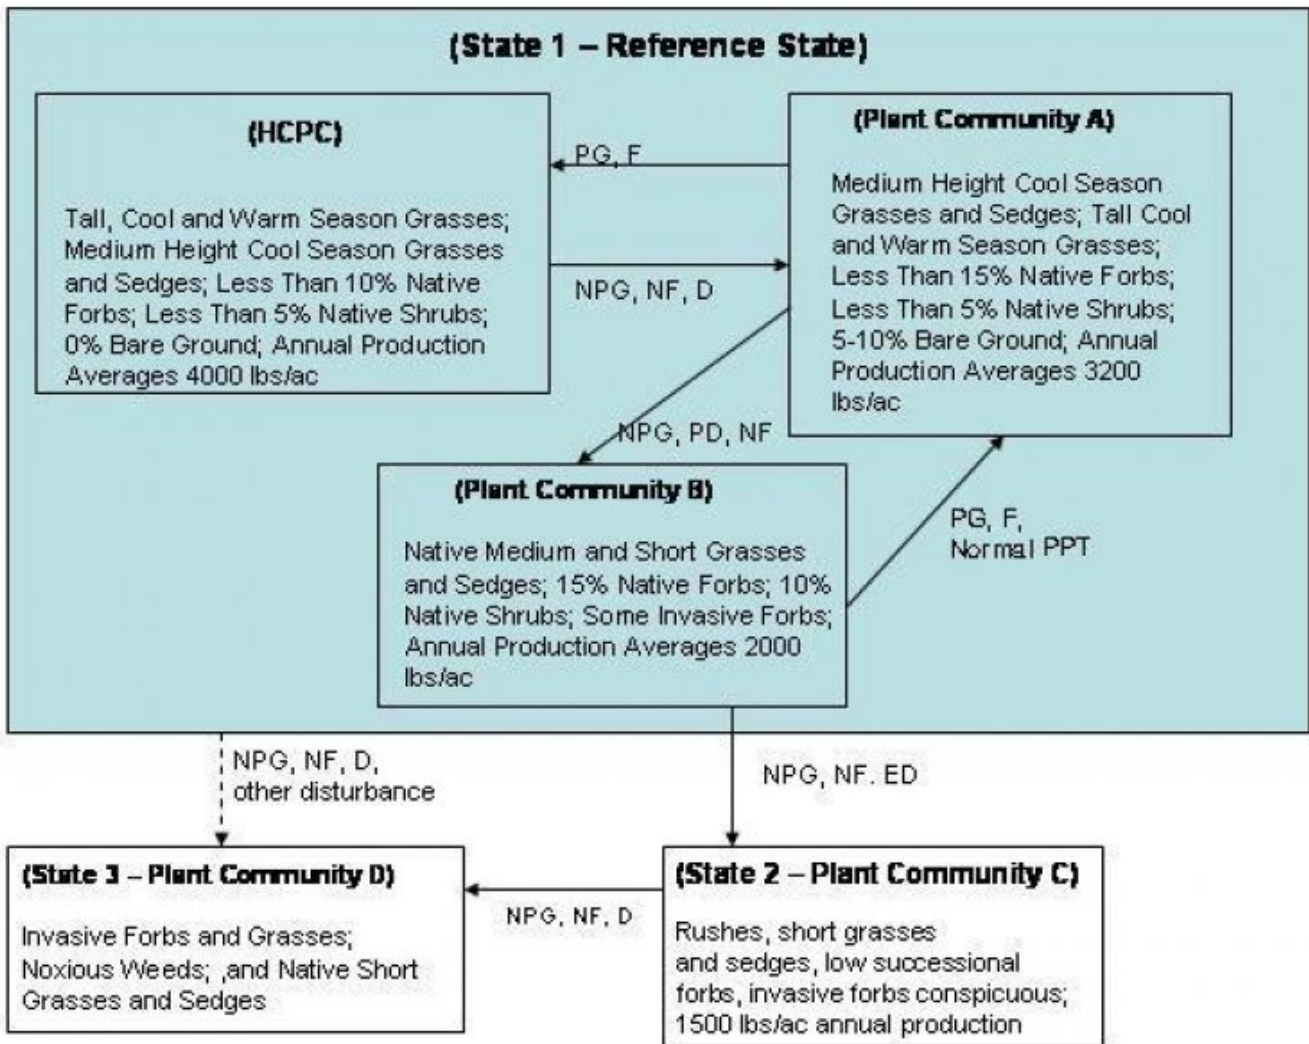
(State 1 – Reference State)

(HCPC)

Tall, Cool and Warm Season Grasses; Medium Height Cool Season Grasses and Sedges; Less Than 10% Native Forbs; Less Than 5% Native Shrubs; 0% Bare Ground; Annual Production Averages 4000 lbs/ac

PG, F

NPG, NF, D

(Plant Community A)

Medium Height Cool Season Grasses and Sedges; Tall Cool and Warm Season Grasses; Less Than 15% Native Forbs; Less Than 5% Native Shrubs; 5-10% Bare Ground; Annual Production Averages 3200 lbs/ac

NPG, PD, NF

(Plant Community B)

Native Medium and Short Grasses and Sedges; 15% Native Forbs; 10% Native Shrubs; Some Invasive Forbs; Annual Production Averages 2000 lbs/ac

PG, F, Normal PPT

NPG, NF, D, other disturbance

NPG, NF. ED

(State 3 – Plant Community D)

Invasive Forbs and Grasses; Noxious Weeds; ,and Native Short Grasses and Sedges

NPG, NF, D

(State 2 – Plant Community C)

Rushes, short grasses and sedges, low successional forbs, invasive forbs conspicuous; 1500 lbs/ac annual production